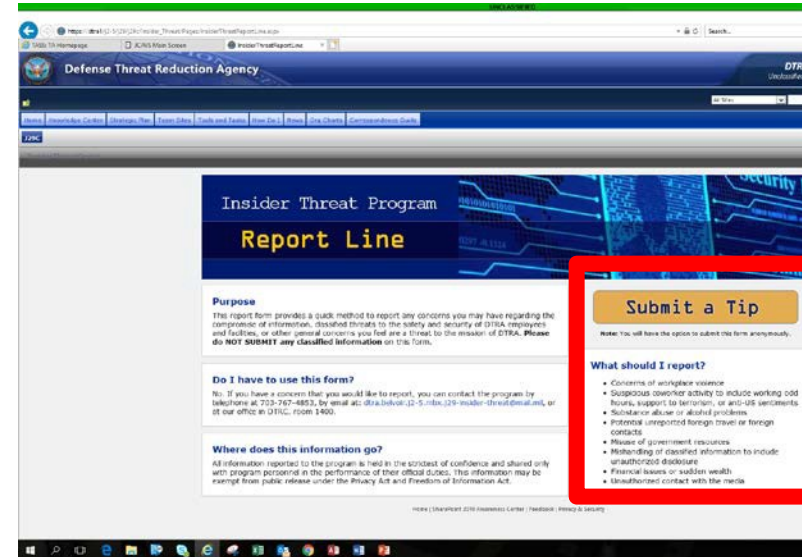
UNCLASSIFIED

https://dtra1/j2-5/J29/J29c/Insider_Threat/Pages/InsiderThreatReportLine.aspx
Search...

TABS TA Homepage | ACWIS Main Screen | InsiderThreatReportLine

Defense Threat Reduction Agency

DTR
Unclassifie

All Sites

Home | Knowledge Center | Strategic Plan | Team Sites | Tools and Teams | How Do I | News | Org Charts | Correspondence Guide

J29C

Insider Threat Program

Report Line

Security

Purpose

This report form provides a quick method to report any concerns you may have regarding the compromise of information, classified threats to the safety and security of DTRA employees and facilities, or other general concerns you feel are a threat to the mission of DTRA. Please do NOT SUBMIT any classified information on this form.

Do I have to use this form?

No. If you have a concern that you would like to report, you can contact the program by telephone at 703-767-4853, by email at: dtra.belvoir.j2-5.mbx.j29-insider-threat@mail.mil, or at our office in DTRC, room 1400.

Where does this information go?

All information reported to the program is held in the strictest of confidence and shared only with program personnel in the performance of their official duties. This information may be exempt from public release under the Privacy Act and Freedom of Information Act.

Submit a Tip

Note: You will have the option to submit this form anonymously.

What should I report?

- Concerns of workplace violence
- Suspicious coworker activity to include working odd hours, support to terrorism, or anti-US sentiments
- Substance abuse or alcohol problems
- Potential unreported foreign travel or foreign contacts
- Misuse of government resources
- Mishandling of classified information to include unauthorized disclosure
- Financial issues or sudden wealth
- Unauthorized contact with the media

Home | SharePoint 2010 Awareness Center | Feedback | Privacy & Security